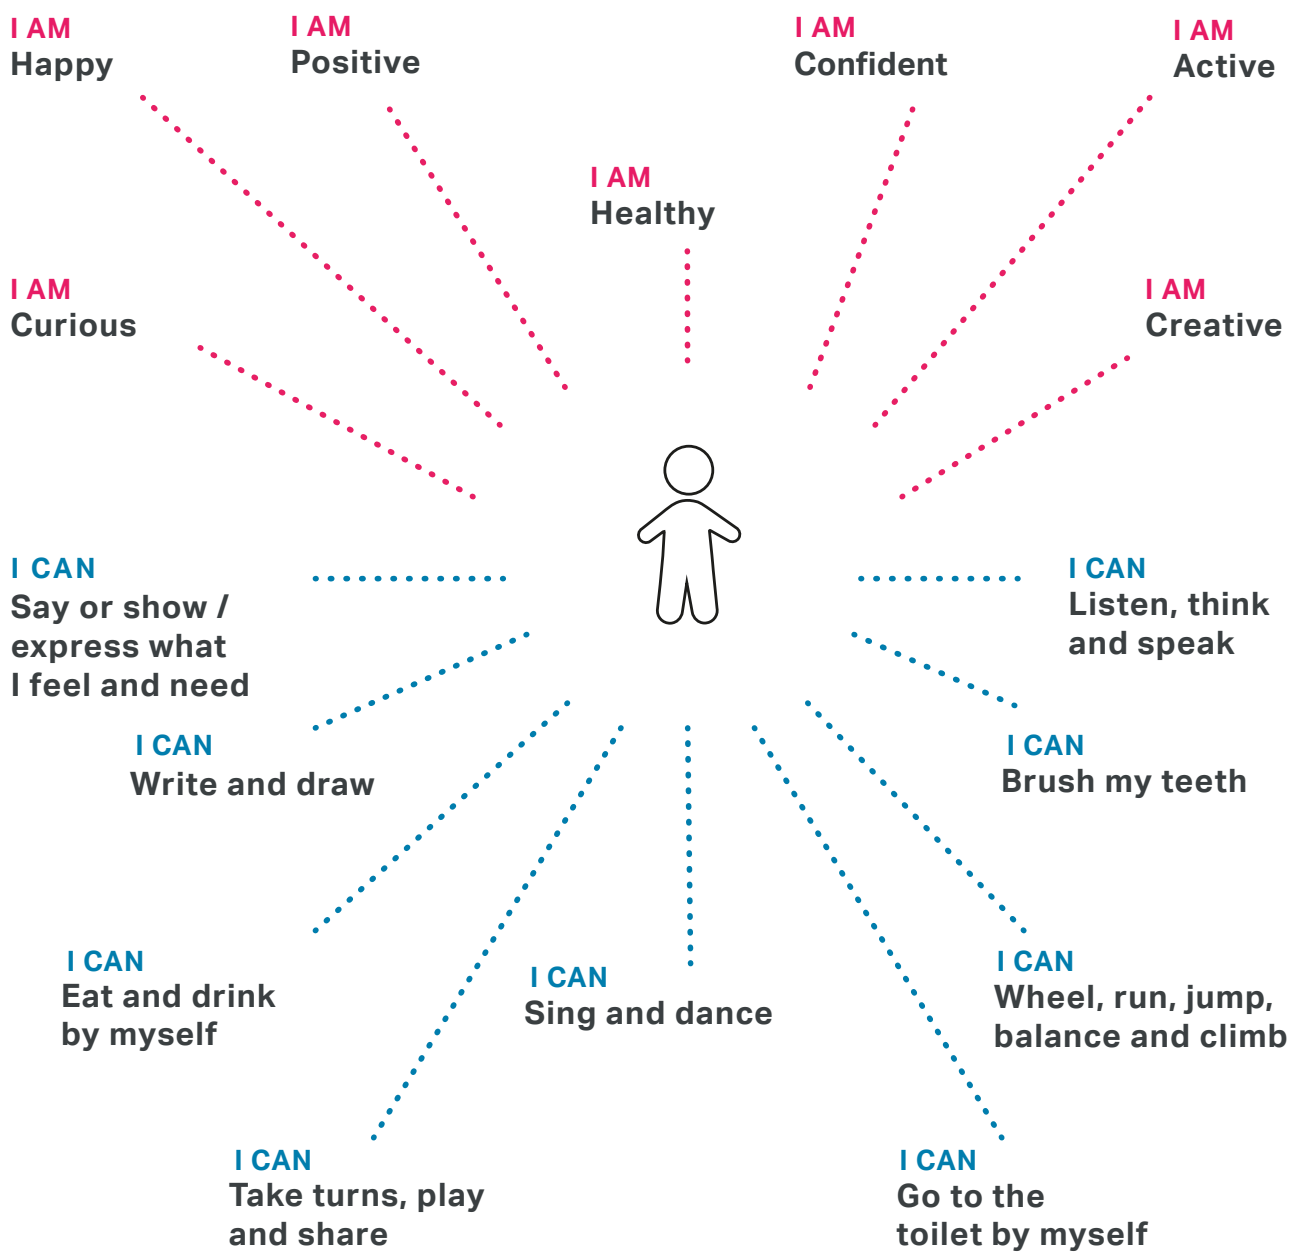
I AM
Happy

I AM
Positive

I AM
Healthy

I AM
Confident

I AM
Active

I AM
Curious

I AM
Creative

I CAN
Say or show / express what I feel and need

I CAN
Listen, think and speak

I CAN
Write and draw

I CAN
Brush my teeth

I CAN
Eat and drink by myself

I CAN
Sing and dance

I CAN
Wheel, run, jump, balance and climb

I CAN
Take turns, play and share

I CAN
Go to the toilet by myself